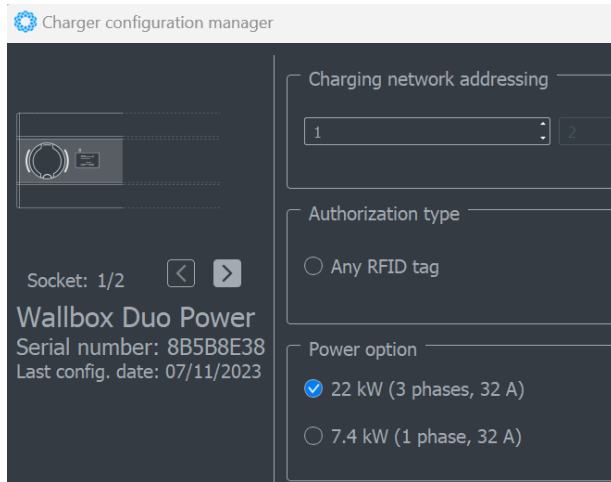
Charger configuration manager

Socket: 1/2

Wallbox Duo Power
Serial number: 8B5B8E38
Last config. date: 07/11/2023

Charging network addressing

1

2

Authorization type

Any RFID tag

Power option

22 kW (3 phases, 32 A)

7.4 kW (1 phase, 32 A)